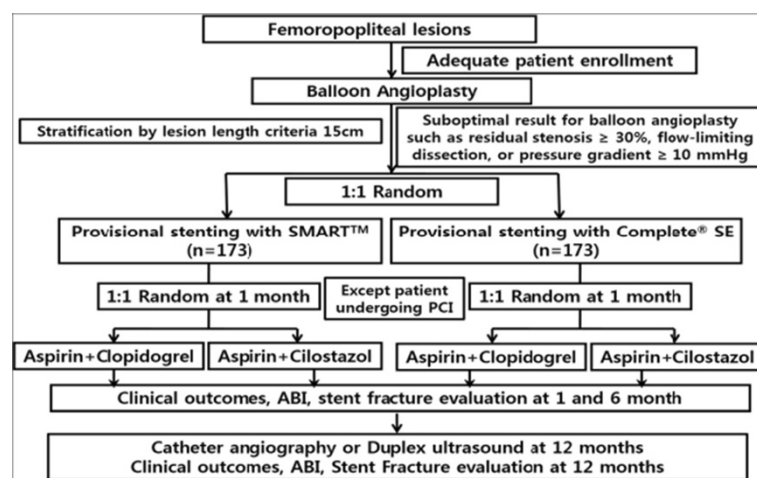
Femoropopliteal lesions

Adequate patient enrollment

Balloon Angioplasty

Stratification by lesion length criteria 15cm

Suboptimal result for balloon angioplasty such as residual stenosis ≥ 30%, flow-limiting dissection, or pressure gradient ≥ 10 mmHg

1:1 Random

Provisional stenting with SMART™ (n=173)

Provisional stenting with Complete® SE (n=173)

1:1 Random at 1 month

Except patient undergoing PCI

1:1 Random at 1 month

Aspirin+Clopidogrel

Aspirin+Cilostazol

Aspirin+Clopidogrel

Aspirin+Cilostazol

Clinical outcomes, ABI, stent fracture evaluation at 1 and 6 month

Catheter angiography or Duplex ultrasound at 12 months
Clinical outcomes, ABI, Stent Fracture evaluation at 12 months